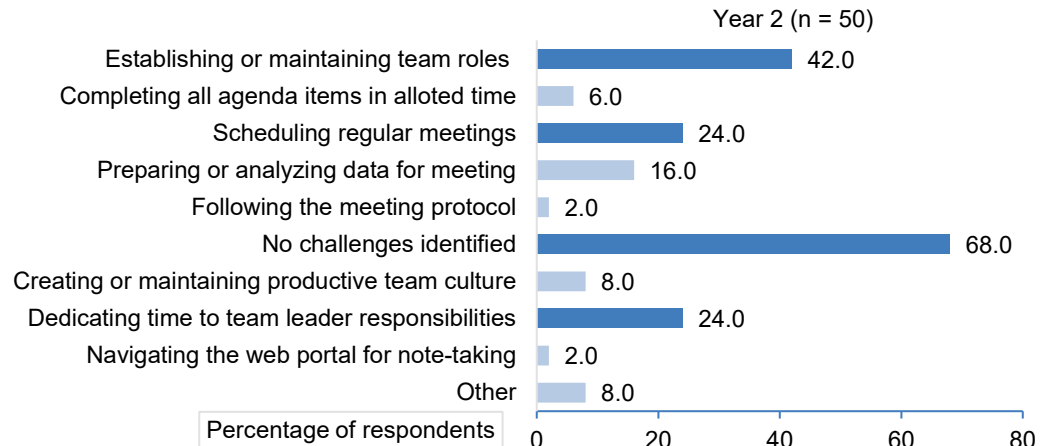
Year 2 (n = 50)

Establishing or maintaining team roles 42.0
Completing all agenda items in alloted time 6.0
Scheduling regular meetings 24.0
Preparing or analyzing data for meeting 16.0
Following the meeting protocol 2.0
No challenges identified 68.0
Creating or maintaining productive team culture 8.0
Dedicating time to team leader responsibilities 24.0
Navigating the web portal for note-taking 2.0
Other 8.0

Percentage of respondents

0 20 40 60 80